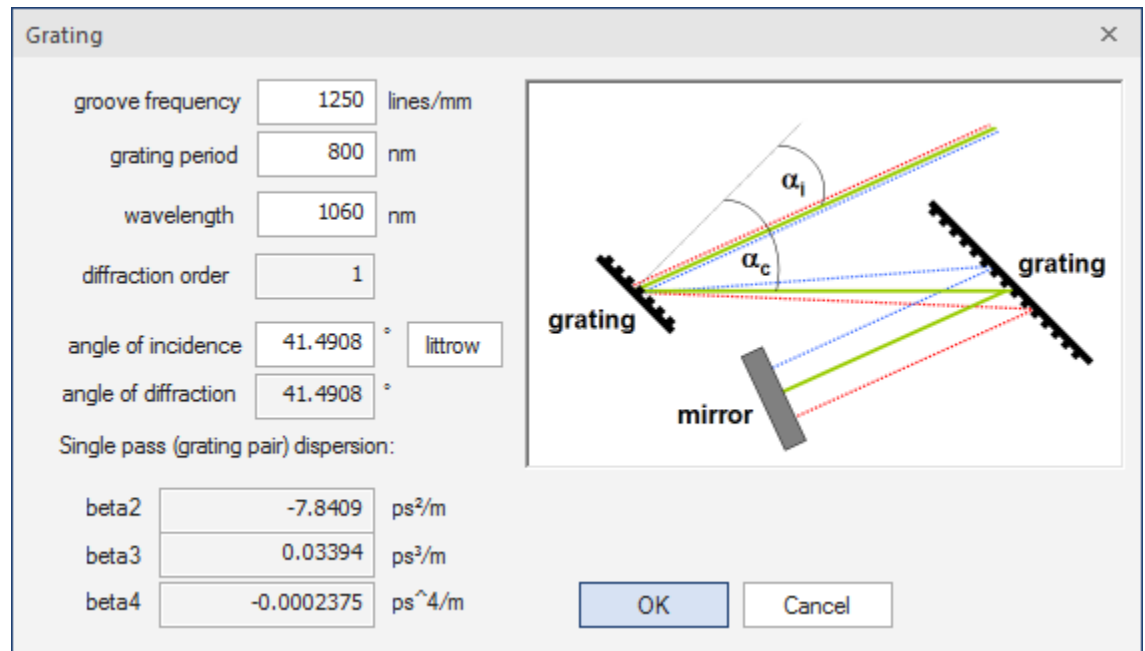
Grating

×

groove frequency 1250 lines/mm

grating period 800 nm

wavelength 1060 nm

diffraction order 1

angle of incidence 41.4908 ° littrow

angle of diffraction 41.4908 °

Single pass (grating pair) dispersion:

beta2 -7.8409 ps²/m

beta3 0.03394 ps³/m

beta4 -0.0002375 ps^4/m

$\alpha_i$

$\alpha_c$

grating

grating

mirror

OK

Cancel